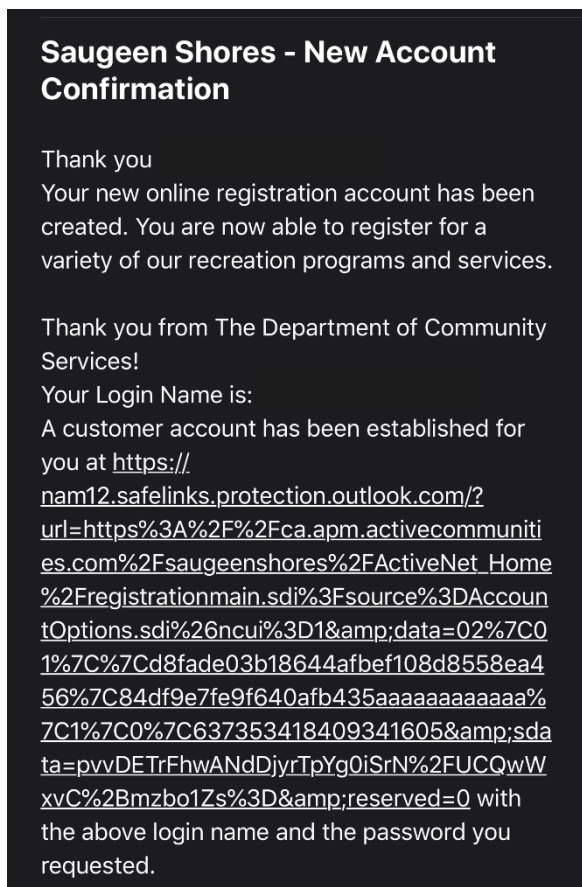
Saugeen Shores - New Account Confirmation

Thank you
Your new online registration account has been created. You are now able to register for a variety of our recreation programs and services.

Thank you from The Department of Community Services!
Your Login Name is:
A customer account has been established for you at https://nam12.safelinks.protection.outlook.com/?url=https%3A%2F%2Fca.apm.activecommunities.com%2Fsaugeenshores%2FActiveNet_Home%2Fregistrationmain.sdi%3Fsource%3DAccountOptions.sdi%26ncui%3D1&amp;data=02%7C01%7C%7Cd8fade03b18644afbef108d8558ea456%7C84df9e7fe9f640afb435aaaaaaaaaaaa%7C1%7C0%7C637353418409341605&amp;sdata=pvvDETrFhwANdDjyrTpYg0iSrN%2FUCQwWxvC%2Bmzbo1Zs%3D&amp;reserved=0 with the above login name and the password you requested.